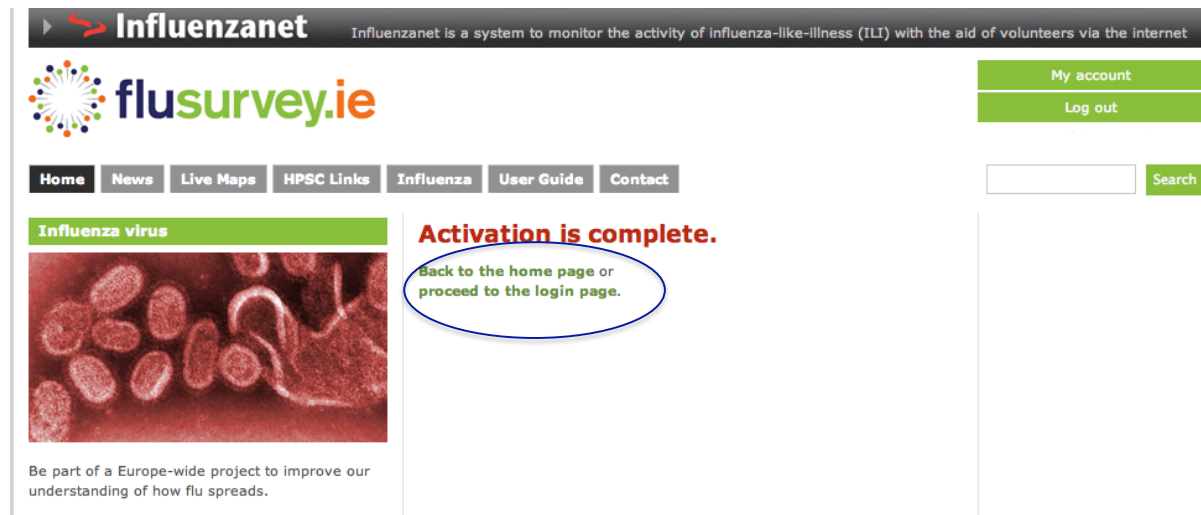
Influenzanet
Influenzanet is a system to monitor the activity of influenza-like-illness (ILI) with the aid of volunteers via the internet

flusurvey.ie

My account
Log out

Home
News
Live Maps
HPSC Links
Influenza
User Guide
Contact

Search

Influenza virus

Be part of a Europe-wide project to improve our understanding of how flu spreads.

Activation is complete.

Back to the home page or proceed to the login page.